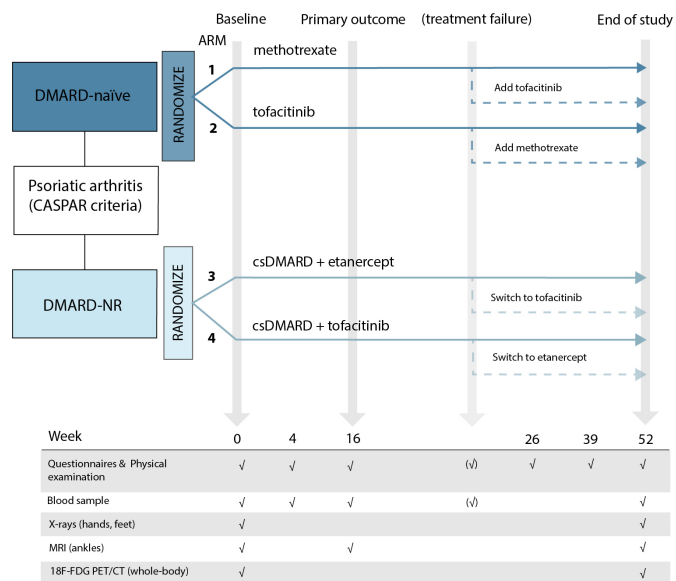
Baseline
Primary outcome
(treatment failure)
End of study

ARM

DMARD-naïve

RANDOMIZE

1 methotrexate

Add tofacitinib

2 tofacitinib

Add methotrexate

Psoriatic arthritis (CASPAR criteria)

DMARD-NR

RANDOMIZE

3 csDMARD + etanercept

Switch to tofacitinib

4 csDMARD + tofacitinib

Switch to etanercept

| Week | 0 | 4 | 16 | | 26 | 39 | 52 |
|---|---|---|---|---|---|---|---|
| Questionnaires & Physical examination | √ | √ | √ | (√) | √ | √ | √ |
| Blood sample | √ | √ | √ | (√) | | | √ |
| X-rays (hands, feet) | √ | | | | | | √ |
| MRI (ankles) | √ | | √ | | | | √ |
| 18F-FDG PET/CT (whole-body) | √ | | | | | | √ |